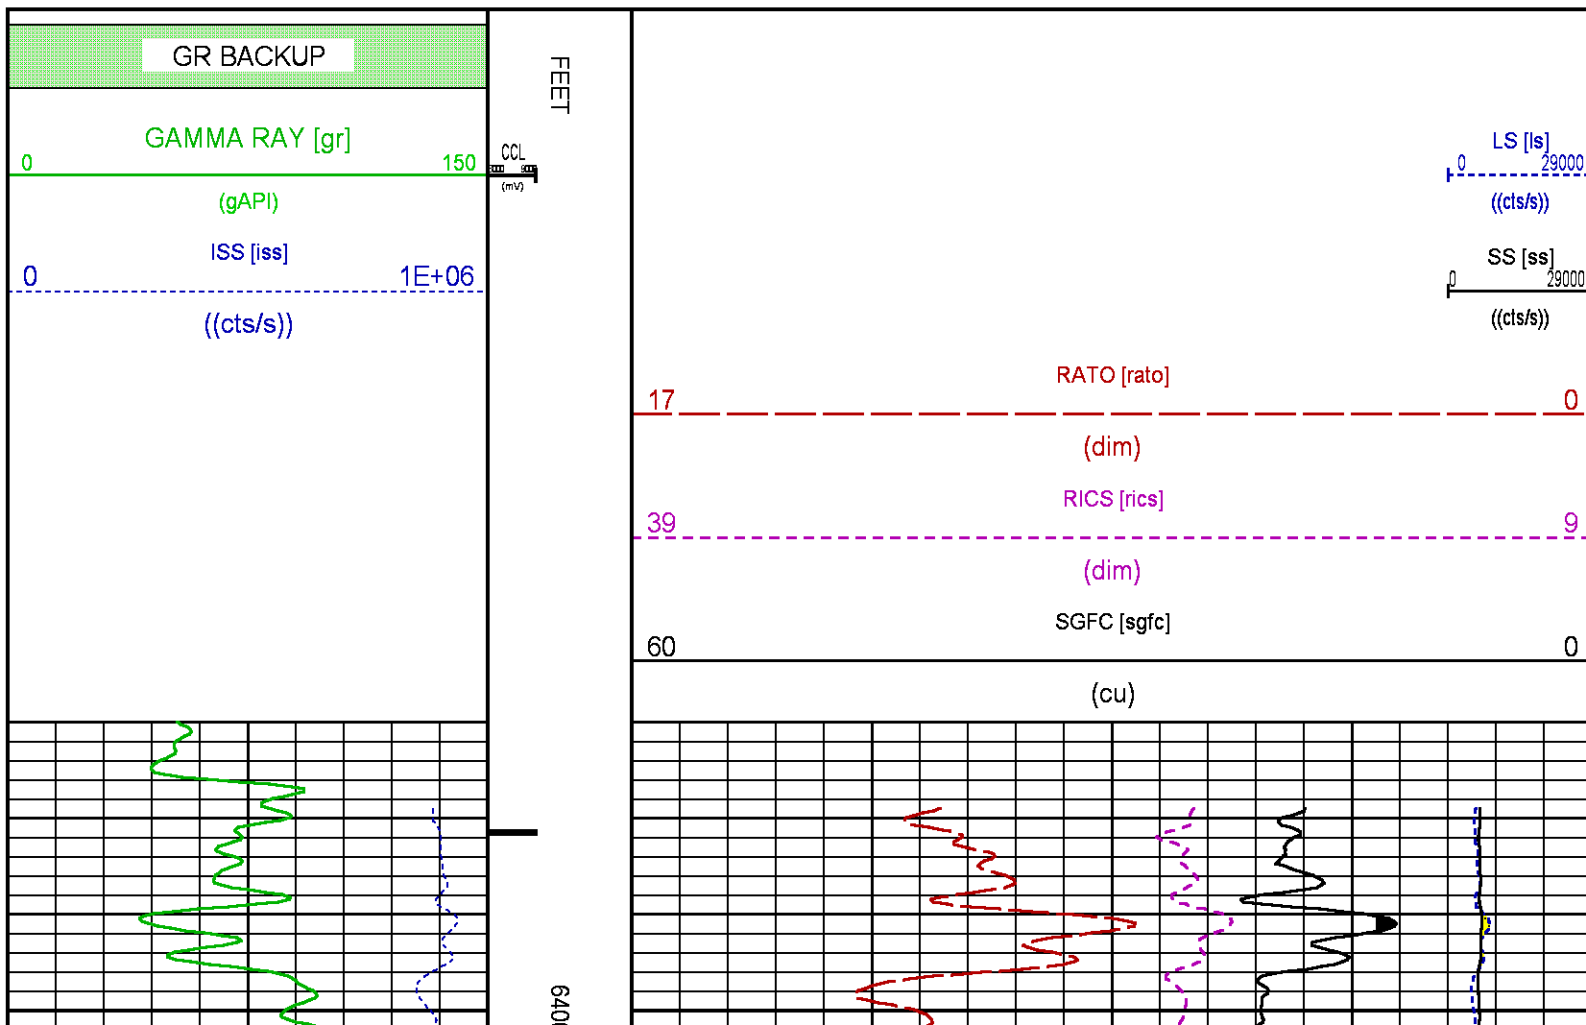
GR BACKUP

GAMMA RAY [gr]
0 150
(gAPI)
ISS [iss]
0 1E+06
((cts/s))

CCL
(mV)

FEET

LS [ls]
0 29000
((cts/s))
SS [ss]
0 29000
((cts/s))

RATO [rato]
17 0
(dim)
RICS [rics]
39 9
(dim)
SGFC [sgfc]
60 0
(cu)

640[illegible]